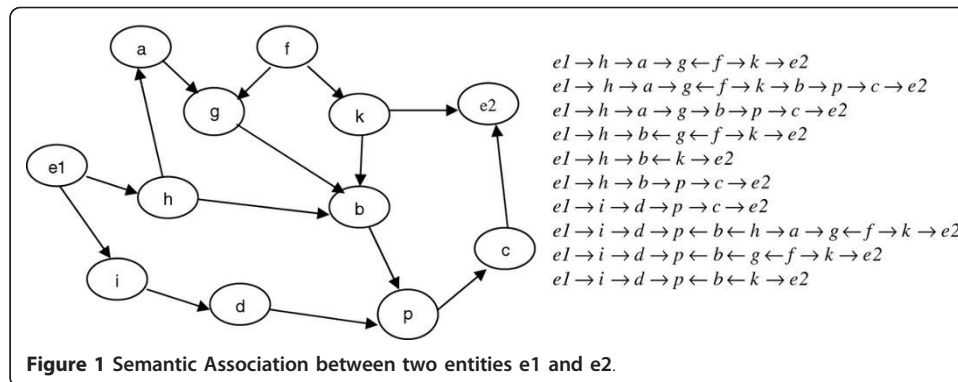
a
f
g
k
e2
e1
h
b
c
i
d
p

$e1 \rightarrow h \rightarrow a \rightarrow g \leftarrow f \rightarrow k \rightarrow e2$
$e1 \rightarrow h \rightarrow a \rightarrow g \leftarrow f \rightarrow k \rightarrow b \rightarrow p \rightarrow c \rightarrow e2$
$e1 \rightarrow h \rightarrow a \rightarrow g \rightarrow b \rightarrow p \rightarrow c \rightarrow e2$
$e1 \rightarrow h \rightarrow b \leftarrow g \leftarrow f \rightarrow k \rightarrow e2$
$e1 \rightarrow h \rightarrow b \leftarrow k \rightarrow e2$
$e1 \rightarrow h \rightarrow b \rightarrow p \rightarrow c \rightarrow e2$
$e1 \rightarrow i \rightarrow d \rightarrow p \rightarrow c \rightarrow e2$
$e1 \rightarrow i \rightarrow d \rightarrow p \leftarrow b \leftarrow h \rightarrow a \rightarrow g \leftarrow f \rightarrow k \rightarrow e2$
$e1 \rightarrow i \rightarrow d \rightarrow p \leftarrow b \leftarrow g \leftarrow f \rightarrow k \rightarrow e2$
$e1 \rightarrow i \rightarrow d \rightarrow p \leftarrow b \leftarrow k \rightarrow e2$

**Figure 1 Semantic Association between two entities e1 and e2**.